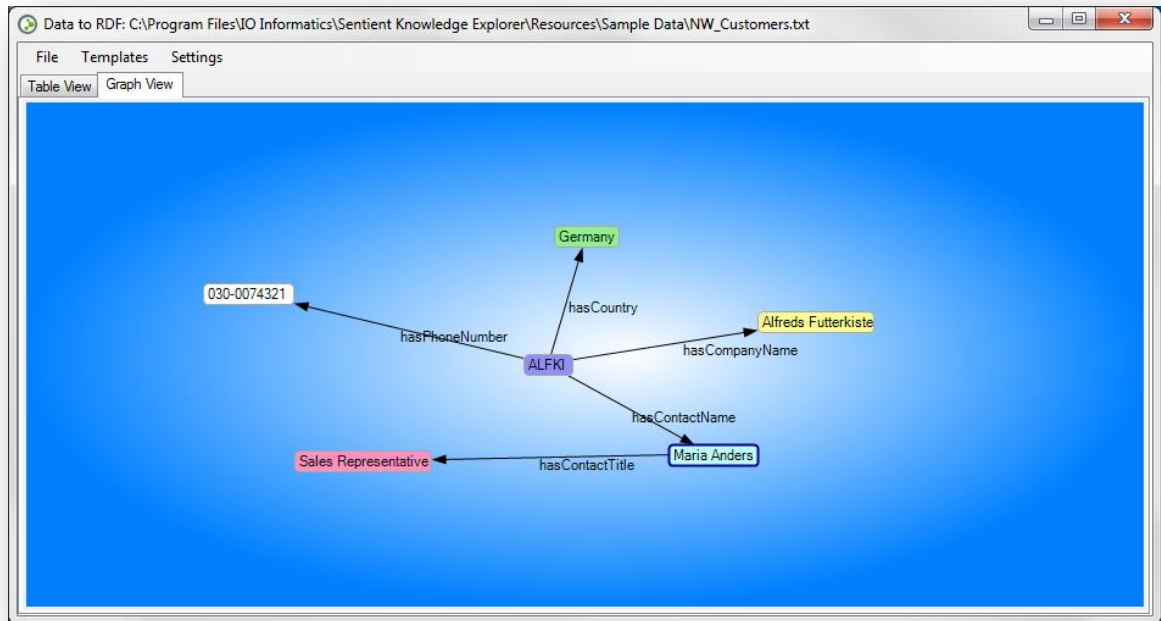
Data to RDF: C:\Program Files\IO Informatics\Sentient Knowledge Explorer\Resources\Sample Data\NW_Customers.txt

File Templates Settings

Table View Graph View

Germany

hasCountry

030-0074321

hasPhoneNumber

Alfreds Futterkiste

hasCompanyName

ALFKI

hasContactName

Maria Anders

Sales Representative

hasContactTitle